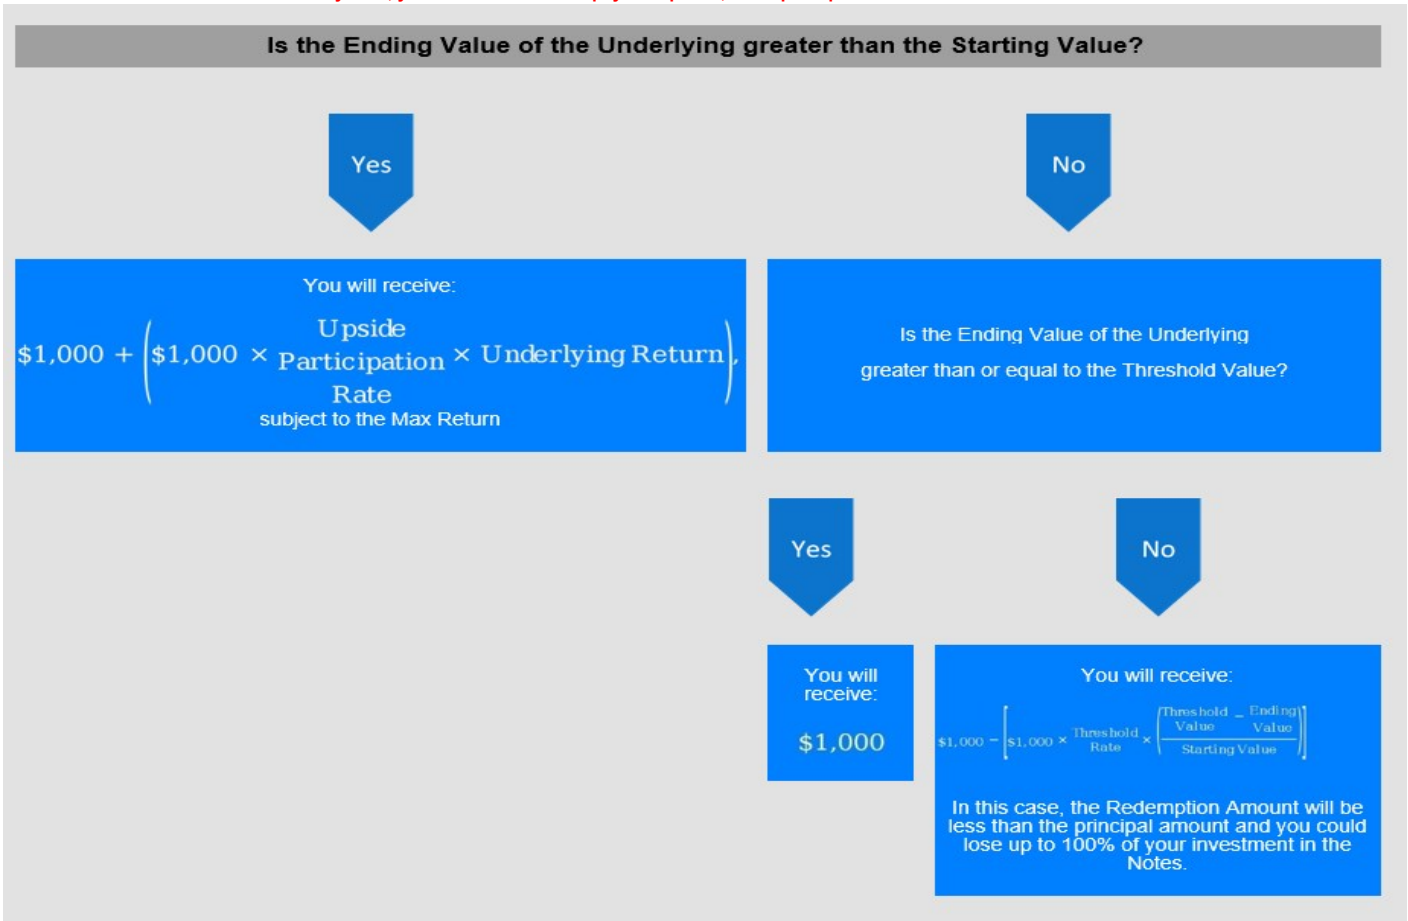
Is the Ending Value of the Underlying greater than the Starting Value?

Yes

No

You will receive:

$\$1,000 + \left(\$1,000 \times \begin{matrix}\text{Upside}\\\text{Participation}\\\text{Rate}\end{matrix} \times \text{Underlying Return}\right),$

subject to the Max Return

Is the Ending Value of the Underlying greater than or equal to the Threshold Value?

Yes

No

You will receive:

$1,000

You will receive:

$\$1,000 - \left[\$1,000 \times \begin{matrix}\text{Threshold}\\\text{Rate}\end{matrix} \times \left(\frac{\begin{matrix}\text{Threshold}\\\text{Value}\end{matrix} - \begin{matrix}\text{Ending}\\\text{Value}\end{matrix}}{\text{Starting Value}}\right)\right]$

In this case, the Redemption Amount will be less than the principal amount and you could lose up to 100% of your investment in the Notes.